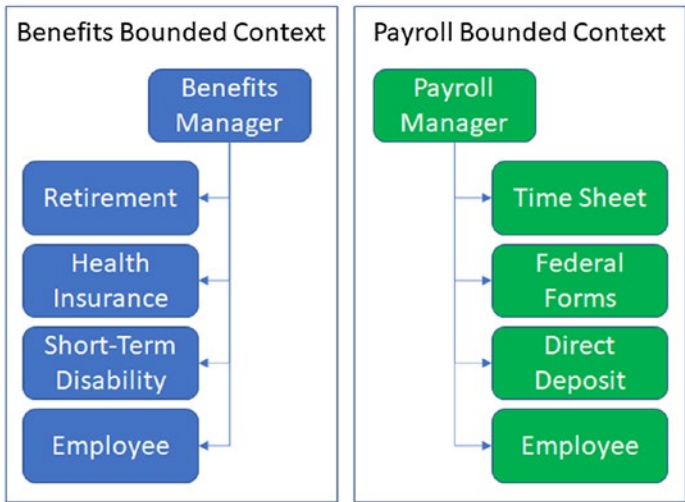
Benefits Bounded Context

Benefits Manager

Retirement

Health Insurance

Short-Term Disability

Employee

Payroll Bounded Context

Payroll Manager

Time Sheet

Federal Forms

Direct Deposit

Employee